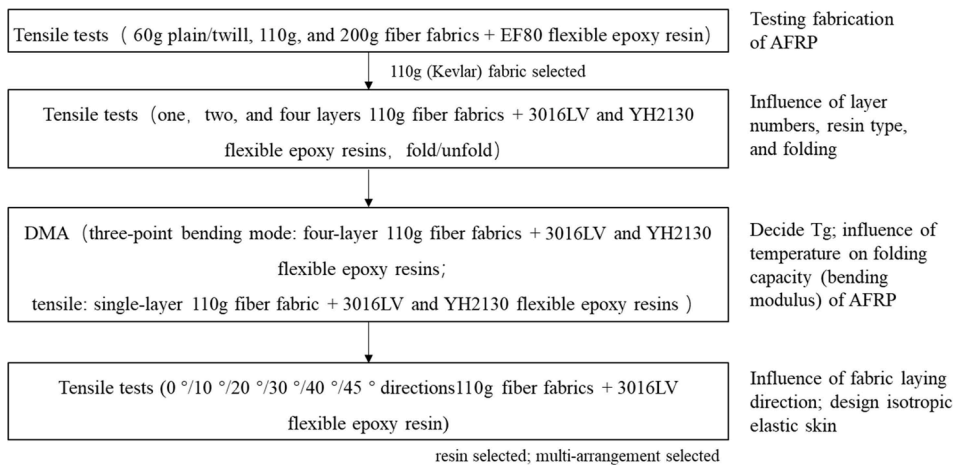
Tensile tests（60g plain/twill, 110g, and 200g fiber fabrics + EF80 flexible epoxy resin）

Testing fabrication of AFRP

110g (Kevlar) fabric selected

Tensile tests（one, two, and four layers 110g fiber fabrics + 3016LV and YH2130 flexible epoxy resins, fold/unfold）

Influence of layer numbers, resin type, and folding

DMA（three-point bending mode: four-layer 110g fiber fabrics + 3016LV and YH2130 flexible epoxy resins;
tensile: single-layer 110g fiber fabric + 3016LV and YH2130 flexible epoxy resins）

Decide Tg; influence of temperature on folding capacity (bending modulus) of AFRP

Tensile tests (0 °/10 °/20 °/30 °/40 °/45 ° directions110g fiber fabrics + 3016LV flexible epoxy resin)

Influence of fabric laying direction; design isotropic elastic skin

resin selected; multi-arrangement selected